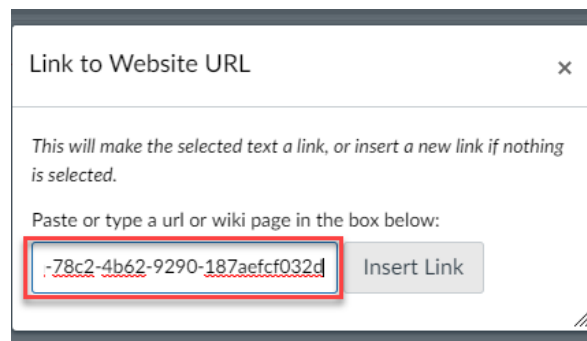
Link to Website URL

×

This will make the selected text a link, or insert a new link if nothing is selected.

Paste or type a url or wiki page in the box below:

-78c2-4b62-9290-187aefcf032d

Insert Link